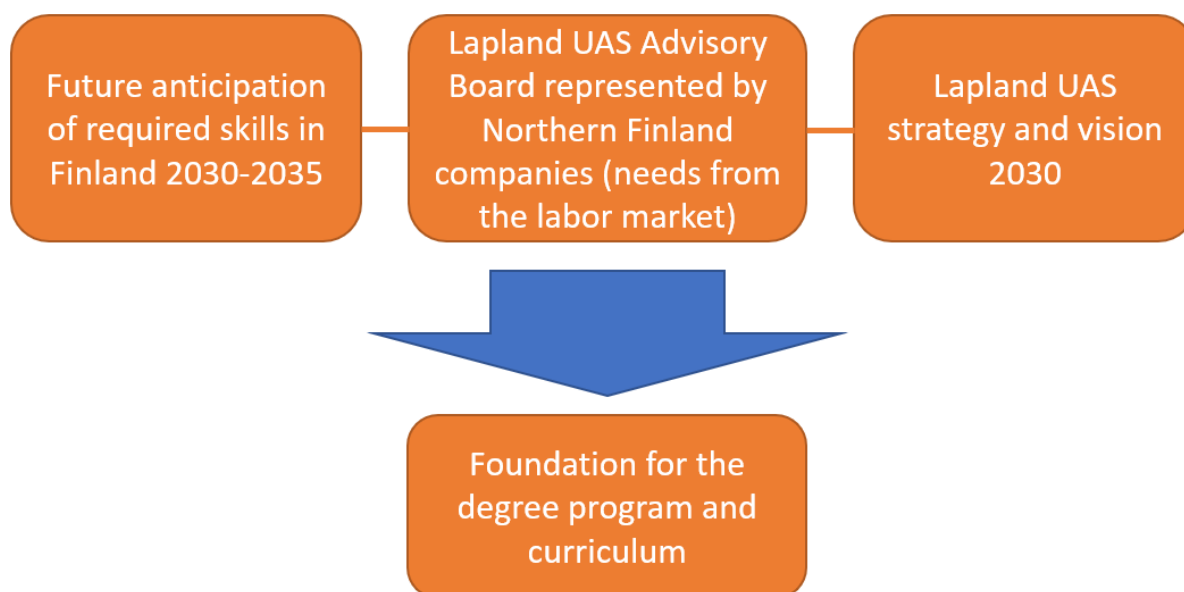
Future anticipation of required skills in Finland 2030-2035

Lapland UAS Advisory Board represented by Northern Finland companies (needs from the labor market)

Lapland UAS strategy and vision 2030

Foundation for the degree program and curriculum